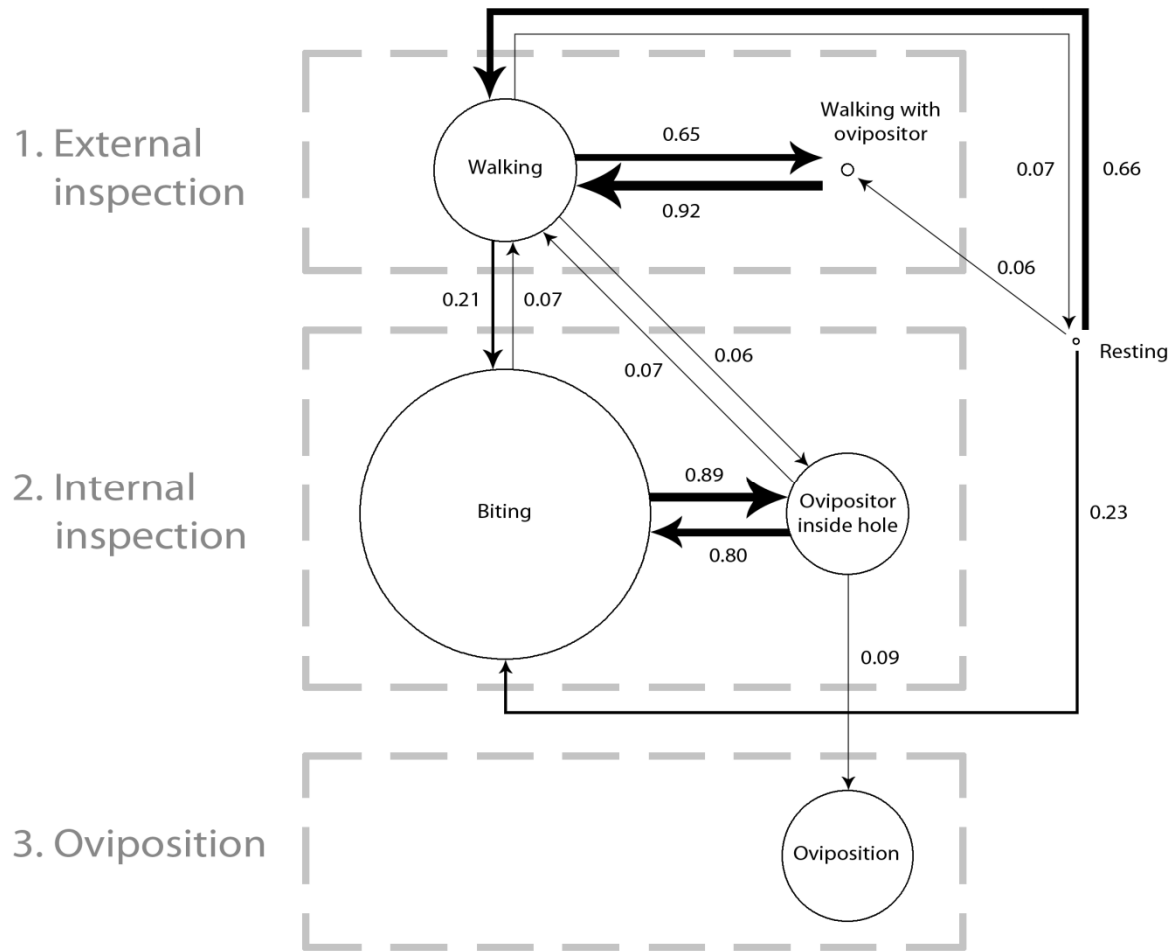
1. External inspection

Walking

0.65

0.92

Walking with ovipositor

0.07

0.66

0.06

Resting

0.21

0.07

0.07

0.06

2. Internal inspection

Biting

0.89

0.80

Ovipositor inside hole

0.23

0.09

3. Oviposition

Oviposition